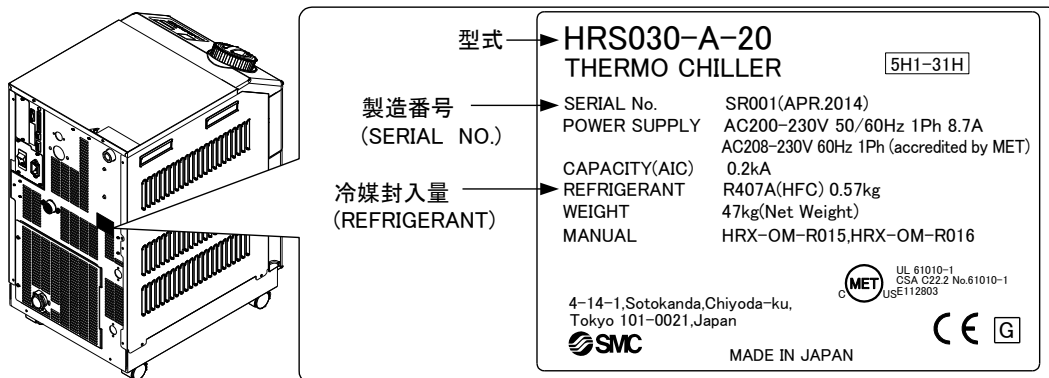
型式
製造番号
(SERIAL NO.)
冷媒封入量
(REFRIGERANT)

HRS030-A-20
THERMO CHILLER
5H1-31H

SERIAL No. SR001(APR.2014)
POWER SUPPLY AC200-230V 50/60Hz 1Ph 8.7A
AC208-230V 60Hz 1Ph (accredited by MET)
CAPACITY(AIC) 0.2kA
REFRIGERANT R407A(HFC) 0.57kg
WEIGHT 47kg(Net Weight)
MANUAL HRX-OM-R015,HRX-OM-R016

MET
C US
UL 61010-1
CSA C22.2 No.61010-1
E112803

4-14-1,Sotokanda,Chiyoda-ku,
Tokyo 101-0021,Japan
SMC
MADE IN JAPAN
CE G